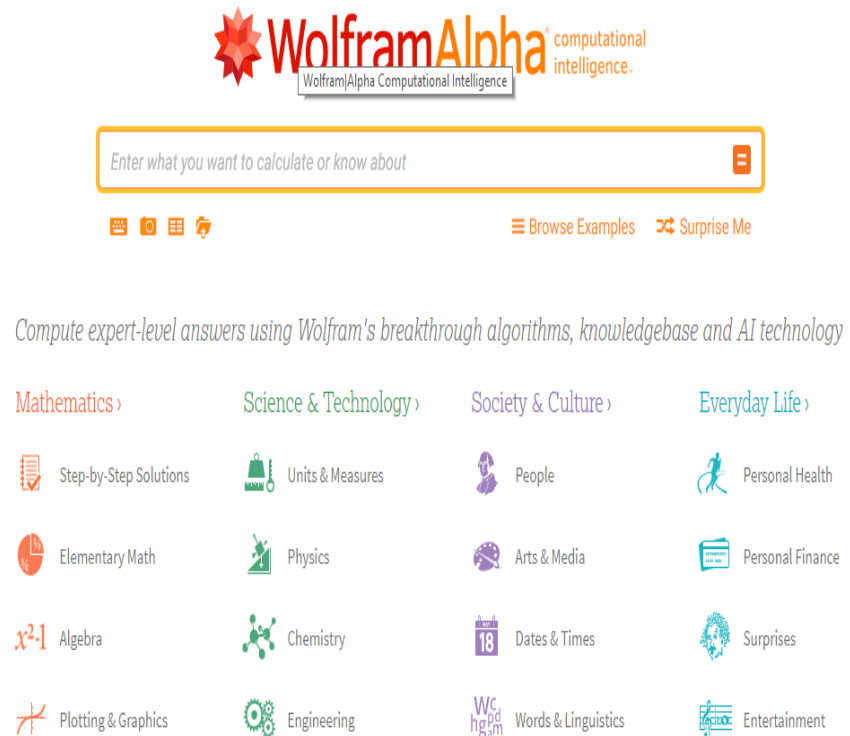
WolframAlpha computational intelligence.

Wolfram|Alpha Computational Intelligence

Enter what you want to calculate or know about

Browse Examples Surprise Me

Compute expert-level answers using Wolfram's breakthrough algorithms, knowledgebase and AI technology

Mathematics ›

Step-by-Step Solutions

Elementary Math

Algebra

Plotting & Graphics

Science & Technology ›

Units & Measures

Physics

Chemistry

Engineering

Society & Culture ›

People

Arts & Media

Dates & Times

Words & Linguistics

Everyday Life ›

Personal Health

Personal Finance

Surprises

Entertainment